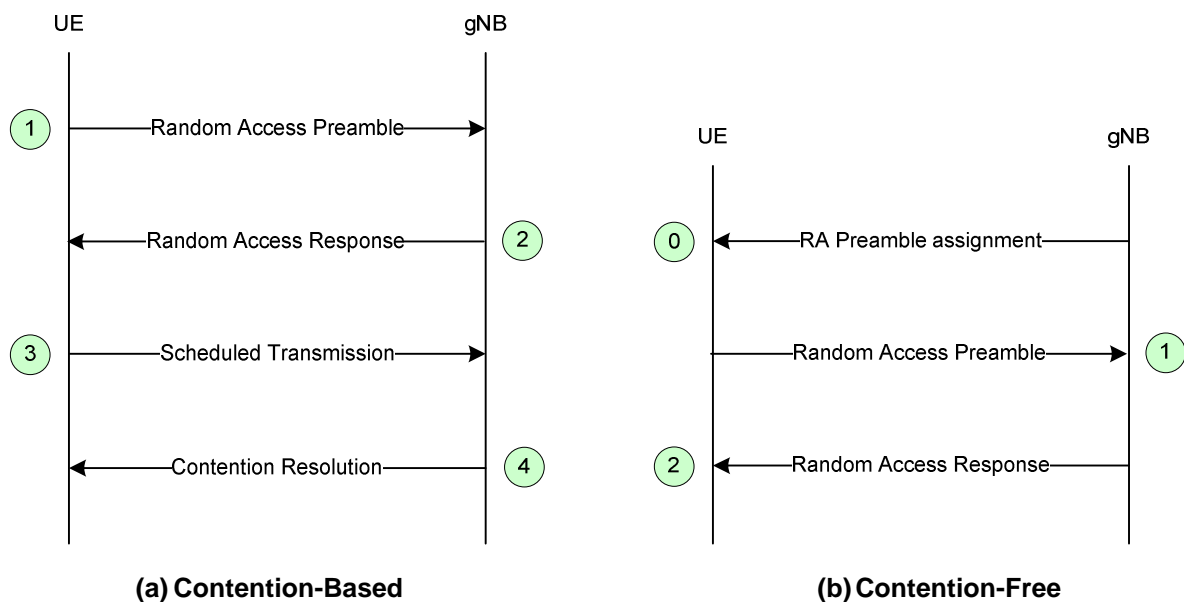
UE

gNB

1

Random Access Preamble

Random Access Response

2

3

Scheduled Transmission

Contention Resolution

4

(a) Contention-Based

UE

gNB

0

RA Preamble assignment

Random Access Preamble

1

2

Random Access Response

(b) Contention-Free